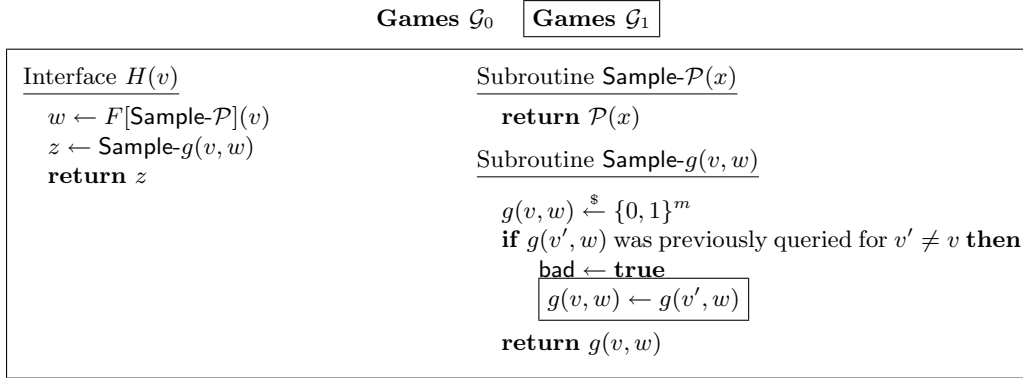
**Games $\mathcal{G}_0$** **Games $\mathcal{G}_1$**

Interface $H(v)$

$w \leftarrow F[\mathsf{Sample}\text{-}\mathcal{P}](v)$
$z \leftarrow \mathsf{Sample}\text{-}g(v, w)$
**return** $z$

Subroutine $\mathsf{Sample}\text{-}\mathcal{P}(x)$

**return** $\mathcal{P}(x)$

Subroutine $\mathsf{Sample}\text{-}g(v, w)$

$g(v, w) \xleftarrow{\$} \{0,1\}^m$
**if** $g(v', w)$ was previously queried for $v' \neq v$ **then**
$\mathsf{bad} \leftarrow$ **true**
$g(v, w) \leftarrow g(v', w)$

**return** $g(v, w)$